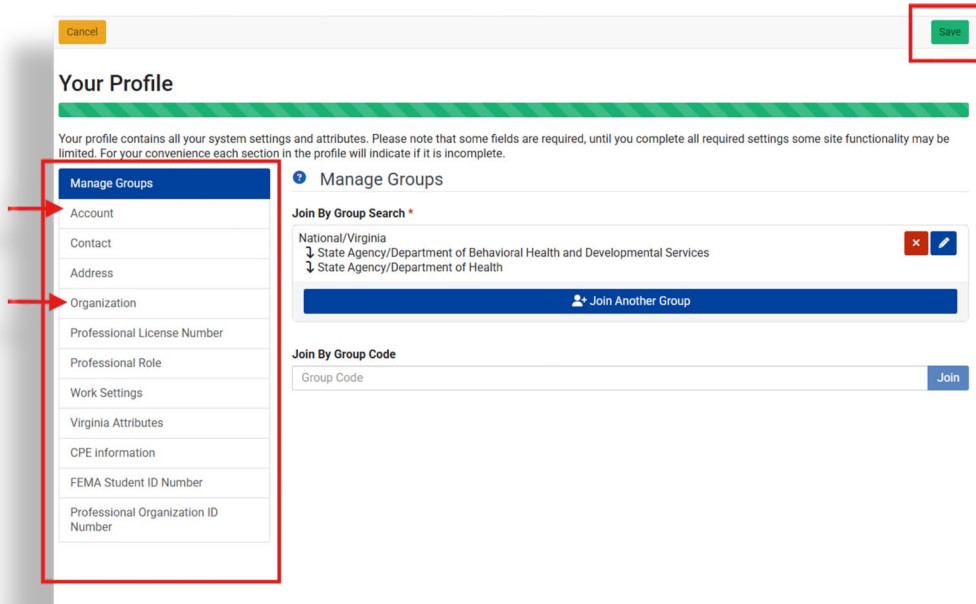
Cancel

Save

Your Profile

Your profile contains all your system settings and attributes. Please note that some fields are required, until you complete all required settings some site functionality may be limited. For your convenience each section in the profile will indicate if it is incomplete.

Manage Groups
Account
Contact
Address
Organization
Professional License Number
Professional Role
Work Settings
Virginia Attributes
CPE information
FEMA Student ID Number
Professional Organization ID Number

Manage Groups

Join By Group Search *

National/Virginia
↴ State Agency/Department of Behavioral Health and Developmental Services
↴ State Agency/Department of Health

Join Another Group

Join By Group Code

Group Code

Join